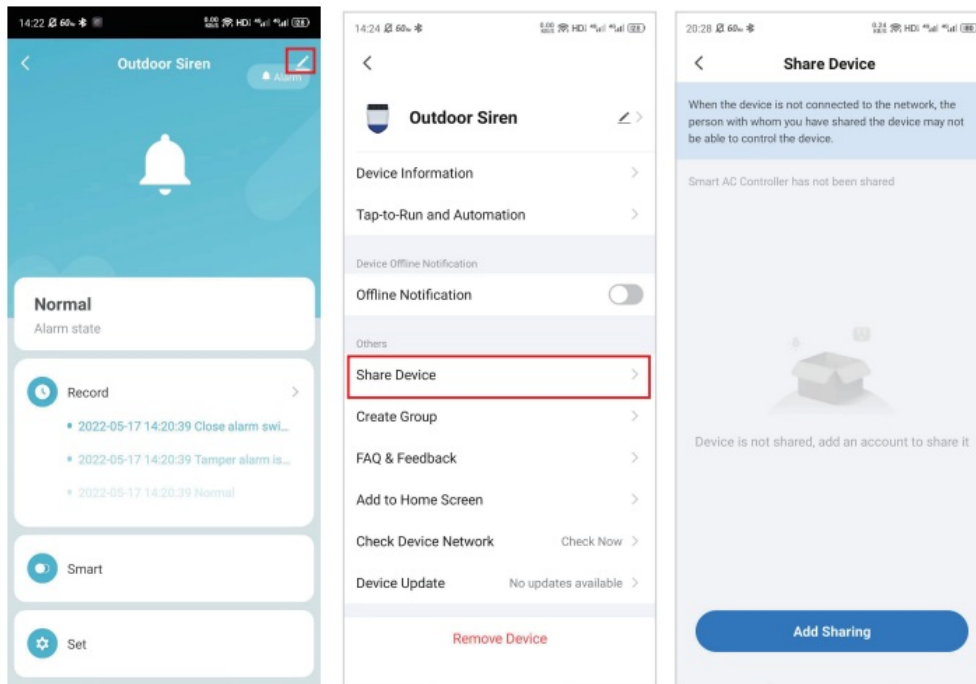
14:22 60

Outdoor Siren

Alarm

Normal

Alarm state

Record

• 2022-05-17 14:20:39 Close alarm swi...

• 2022-05-17 14:20:39 Tamper alarm is...

• 2022-05-17 14:20:39 Normal

Smart

Set

14:24 60

Outdoor Siren

Device Information

Tap-to-Run and Automation

Device Offline Notification

Offline Notification

Others

Share Device

Create Group

FAQ & Feedback

Add to Home Screen

Check Device Network Check Now

Device Update No updates available

Remove Device

20:28 60

Share Device

When the device is not connected to the network, the person with whom you have shared the device may not be able to control the device.

Smart AC Controller has not been shared

Device is not shared, add an account to share it

Add Sharing